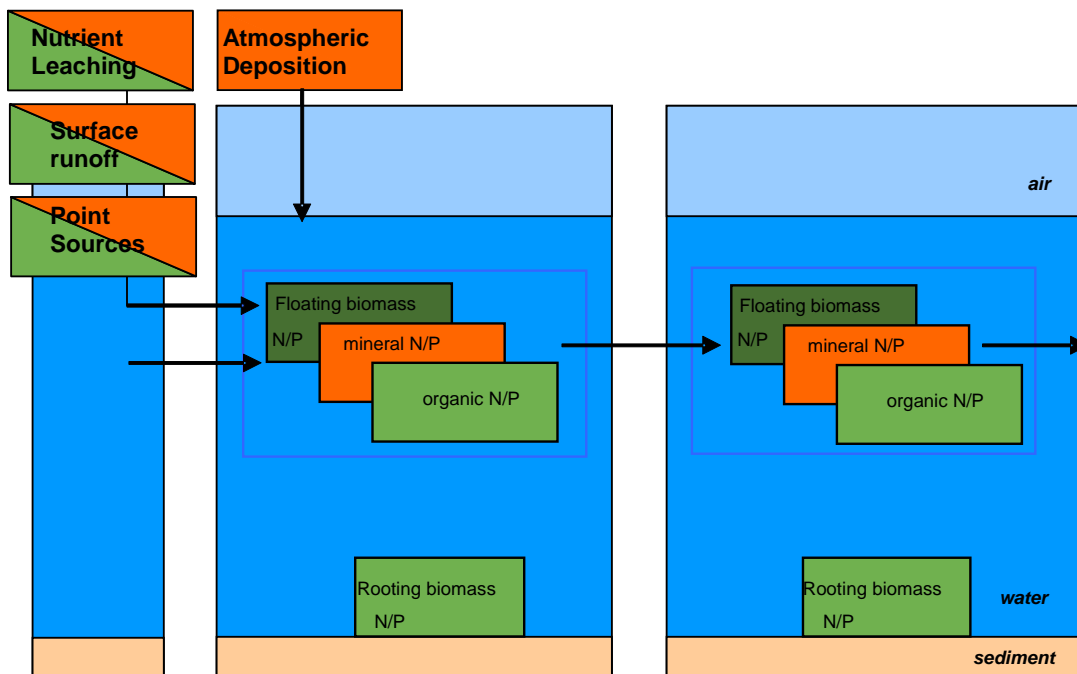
Nutrient Leaching

Surface runoff

Point Sources

Atmospheric Deposition

Floating biomass
N/P
mineral N/P
organic N/P

Rooting biomass
N/P

Floating biomass
N/P
mineral N/P
organic N/P

Rooting biomass
N/P

air
water
sediment